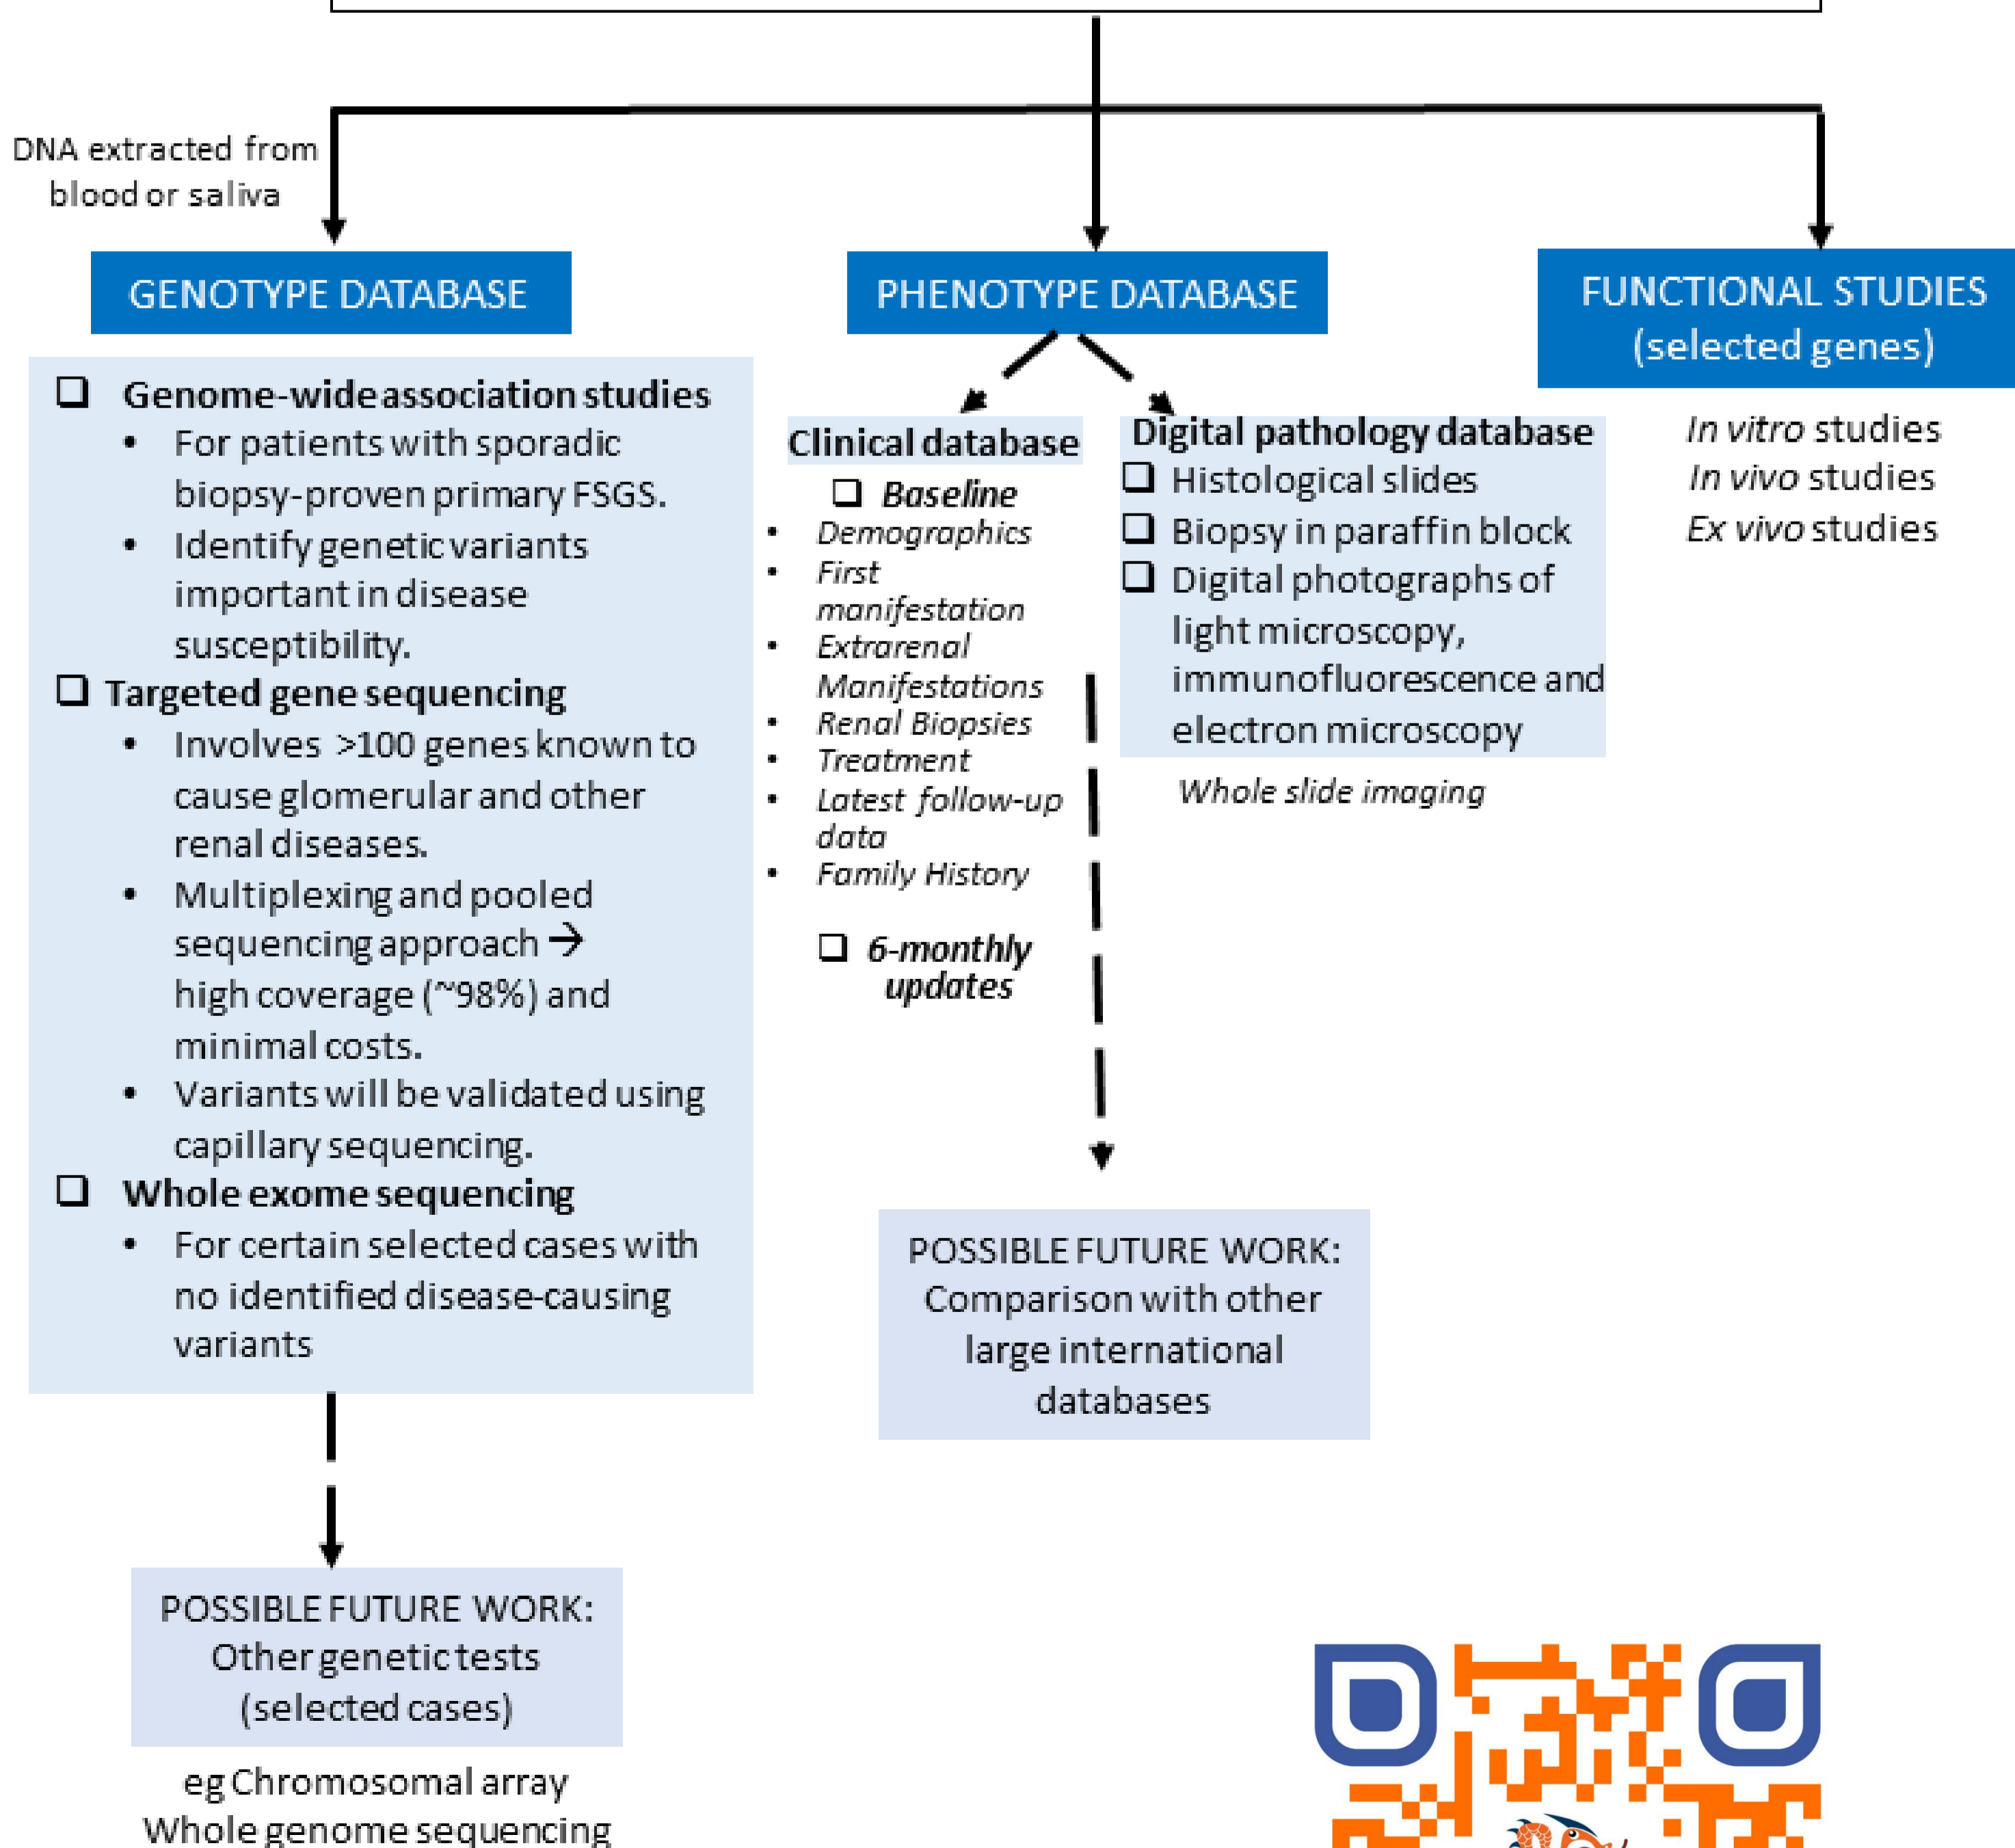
DNA extracted from blood or saliva

GENOTYPE DATABASE

PHENOTYPE DATABASE

FUNCTIONAL STUDIES (selected genes)

❑ Genome-wide association studies
• For patients with sporadic biopsy-proven primary FSGS.
• Identify genetic variants important in disease susceptibility.
❑ Targeted gene sequencing
• Involves >100 genes known to cause glomerular and other renal diseases.
• Multiplexing and pooled sequencing approach → high coverage (~98%) and minimal costs.
• Variants will be validated using capillary sequencing.
❑ Whole exome sequencing
• For certain selected cases with no identified disease-causing variants

Clinical database
❑ Baseline
• Demographics
• First manifestation
• Extrarenal Manifestations
• Renal Biopsies
• Treatment
• Latest follow-up data
• Family History
❑ 6-monthly updates

Digital pathology database
❑ Histological slides
❑ Biopsy in paraffin block
❑ Digital photographs of light microscopy, immunofluorescence and electron microscopy

Whole slide imaging

In vitro studies
In vivo studies
Ex vivo studies

POSSIBLE FUTURE WORK: Comparison with other large international databases

POSSIBLE FUTURE WORK: Other genetic tests (selected cases)

eg Chromosomal array
Whole genome sequencing